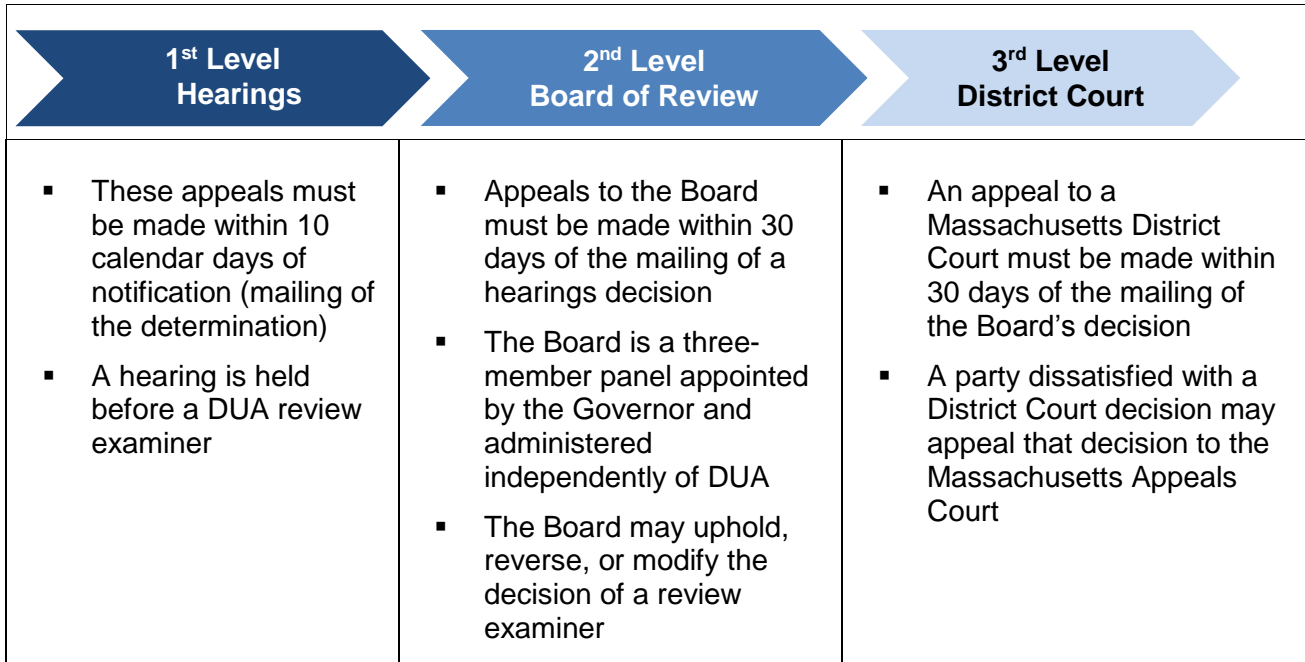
| $1^{st}$ Level Hearings | $2^{nd}$ Level Board of Review | $3^{rd}$ Level District Court |
|---|---|---|
| ▪ These appeals must be made within 10 calendar days of notification (mailing of the determination) ▪ A hearing is held before a DUA review examiner | ▪ Appeals to the Board must be made within 30 days of the mailing of a hearings decision ▪ The Board is a three-member panel appointed by the Governor and administered independently of DUA ▪ The Board may uphold, reverse, or modify the decision of a review examiner | ▪ An appeal to a Massachusetts District Court must be made within 30 days of the mailing of the Board's decision ▪ A party dissatisfied with a District Court decision may appeal that decision to the Massachusetts Appeals Court |